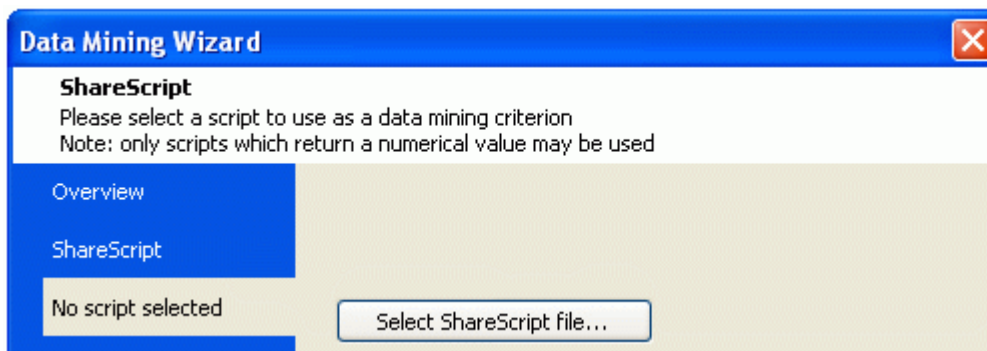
Data Mining Wizard

ShareScript
Please select a script to use as a data mining criterion
Note: only scripts which return a numerical value may be used

Overview

ShareScript

No script selected

Select ShareScript file...